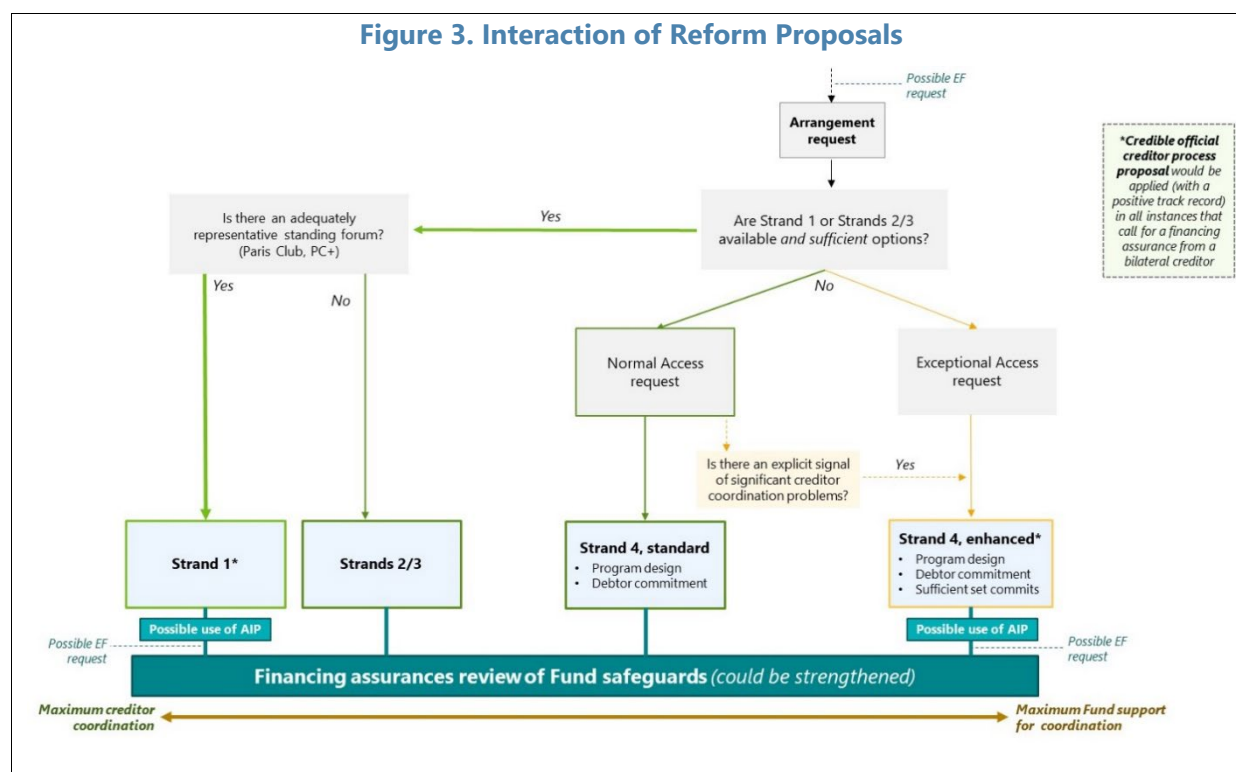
Figure 3. Interaction of Reform Proposals

Possible EF request

Arrangement request

*Credible official creditor process proposal would be applied (with a positive track record) in all instances that call for a financing assurance from a bilateral creditor

Is there an adequately representative standing forum? (Paris Club, PC+)

Yes

Are Strand 1 or Strands 2/3 available and sufficient options?

Yes

No

No

Normal Access request

Exceptional Access request

Is there an explicit signal of significant creditor coordination problems?

Yes

Strand 1*

Strands 2/3

Strand 4, standard
• Program design
• Debtor commitment

Strand 4, enhanced*
• Program design
• Debtor commitment
• Sufficient set commits

Possible use of AIP

Possible use of AIP

Possible EF request

Possible EF request

Financing assurances review of Fund safeguards (could be strengthened)

Maximum creditor coordination

Maximum Fund support for coordination